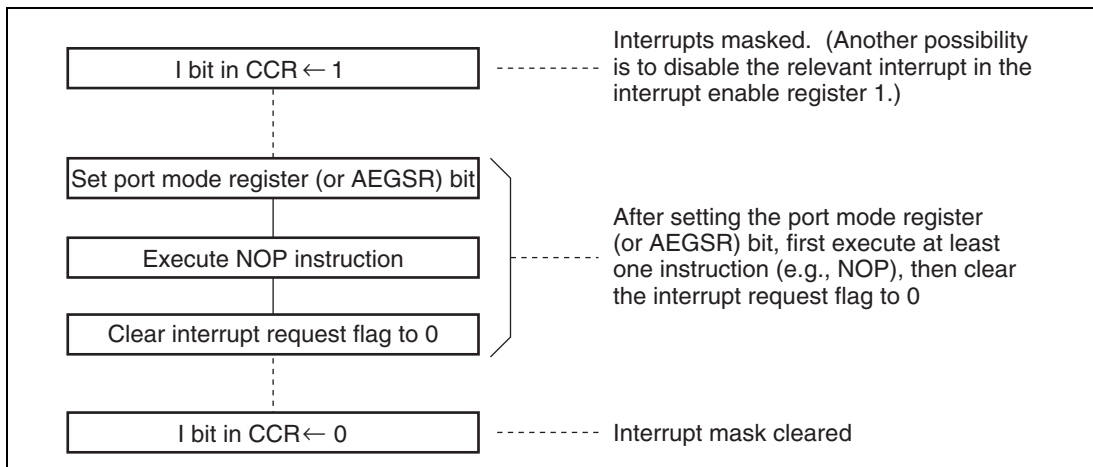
I bit in CCR ← 1

Interrupts masked. (Another possibility is to disable the relevant interrupt in the interrupt enable register 1.)

Set port mode register (or AEGSR) bit

Execute NOP instruction

Clear interrupt request flag to 0

After setting the port mode register (or AEGSR) bit, first execute at least one instruction (e.g., NOP), then clear the interrupt request flag to 0

I bit in CCR ← 0

Interrupt mask cleared